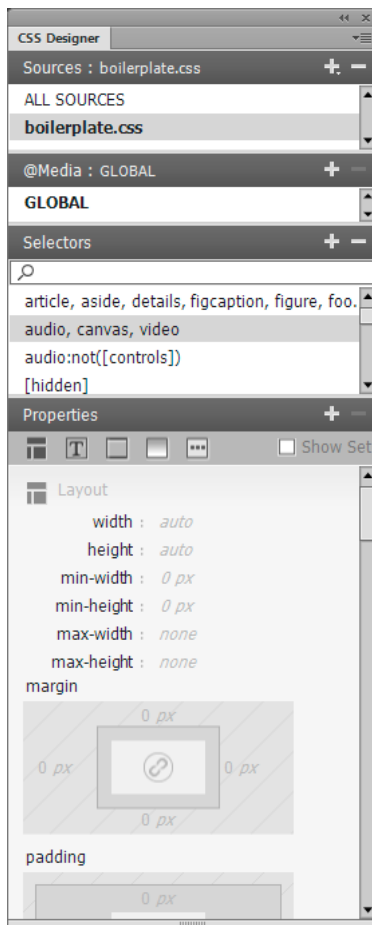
CSS Designer

Sources : boilerplate.css

ALL SOURCES

boilerplate.css

@Media : GLOBAL

GLOBAL

Selectors

article, aside, details, figcaption, figure, foo.

audio, canvas, video

audio:not([controls])

[hidden]

Properties

Show Set

Layout

width : auto

height : auto

min-width : 0 px

min-height : 0 px

max-width : none

max-height : none

margin

0 px

0 px

0 px

0 px

padding

0 px